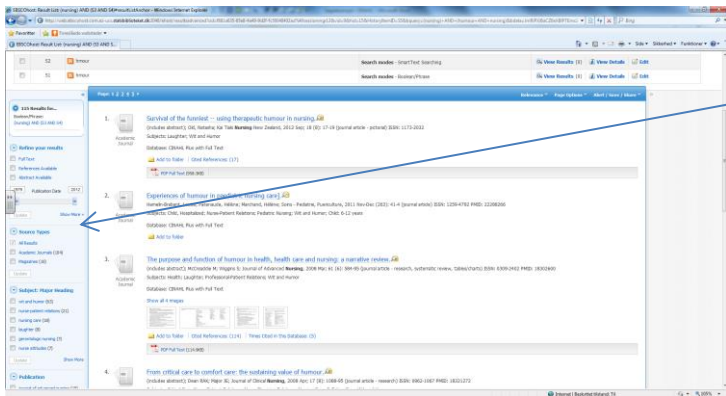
EBSCOhost: Result List (nursing) AND (S2 AND S4) - Windows Internet Explorer

Favoriter | Föreslagna webbplatser

EBSCOhost: Result List (nursing) AND (S2 AND S...

S2 | humour | Search modes - SmartText Searching | View Results (0) | View Details | Edit

S1 | humour | Search modes - Boolean/Phrase | View Results (0) | View Details | Edit

115 Results for...
Boolean/Phrase:
(nursing) AND (S2 AND S4)

Refine your results
Full Text
References Available
Abstract Available
1996 Publication Date 2012
Update
Show More »

Source Types
All Results
Academic Journals (104)
Magazines (10)
Update

Subject: Major Heading
wit and humor (62)
nurse-patient relations (21)
nursing care (14)
laughter (8)
gerontologic nursing (7)
nurse attitudes (7)
Update
Show More

Publication

Page: 1 2 3 4 5 » | Relevance | Page Options | Alert / Save / Share

1. Survival of the funniest -- using therapeutic humour in nursing.
(includes abstract) Gill, Rebecca; Kai Tiaki Nursing New Zealand, 2012 Sep; 18 (8): 17-19 (journal article - pictorial) ISSN: 1173-2032
Subjects: Laughter; Wit and Humor
Database: CINAHL Plus with Full Text
Add to folder | Cited References (17)
PDF Full Text (956.9KB)
Academic Journal

2. Experiences of humour in paediatric nursing care]
Subjects: Child, Hospitalized; Nurse-Patient Relations; Pediatric Nursing; Wit and Humor; Child, 6-12 years
Database: CINAHL Plus with Full Text
Add to folder
Academic Journal

3. The purpose and function of humour in health, health care and nursing: a narrative review.
(includes abstract) McCreaddie M; Wiggins S; Journal of Advanced Nursing, 2008 Mar; 61 (6): 584-95 (journal article - research, systematic review, tables/charts) ISSN: 0309-2402 PMID: 18302600
Subjects: Health; Laughter; Professional-Patient Relations; Wit and Humor
Database: CINAHL Plus with Full Text
Show all 4 images
Add to folder | Cited References (114) | Times Cited in this Database (5)
PDF Full Text (124.5KB)
Academic Journal

4. From critical care to comfort care: the sustaining value of humour.
(includes abstract) Dean RAK; Major JE; Journal of Clinical Nursing, 2008 Apr 17 (8): 1088-95 (journal article - research) ISSN: 0962-1067 PMID: 18321272

Internet | Skyddat läge: På | 100%